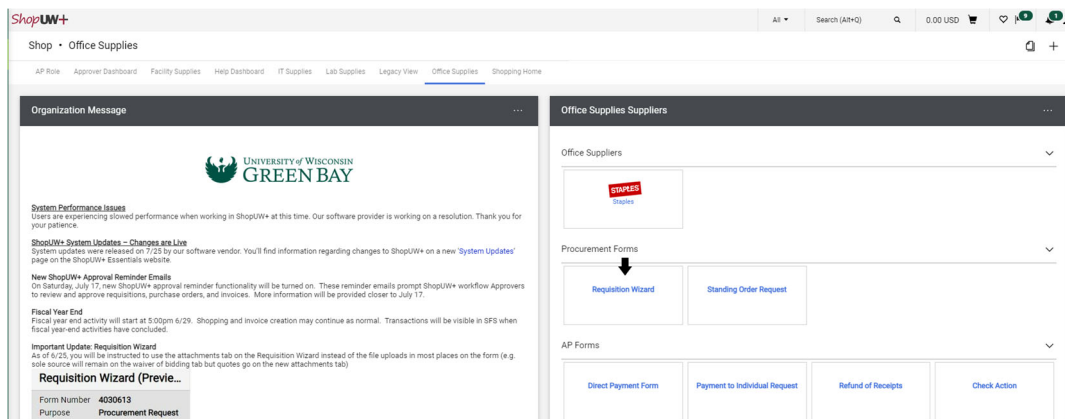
ShopUW+

All ▾ Search (Alt+Q) 0.00 USD 9 1

Shop • Office Supplies

AP Role Approver Dashboard Facility Supplies Help Dashboard IT Supplies Lab Supplies Legacy View Office Supplies Shopping Home

Organization Message ···

UNIVERSITY of WISCONSIN GREEN BAY

System Performance Issues
Users are experiencing slowed performance when working in ShopUW+ at this time. Our software provider is working on a resolution. Thank you for your patience.

ShopUW+ System Updates – Changes are Live
System updates were released on 7/25 by our software vendor. You'll find information regarding changes to ShopUW+ on a new 'System Updates' page on the ShopUW+ Essentials website.

New ShopUW+ Approval Reminder Emails
On Saturday, July 17, new ShopUW+ approval reminder functionality will be turned on. These reminder emails prompt ShopUW+ workflow Approvers to review and approve requisitions, purchase orders, and invoices. More information will be provided closer to July 17.

Fiscal Year End
Fiscal year end activity will start at 5:00pm 6/29. Shopping and invoice creation may continue as normal. Transactions will be visible in SFS when fiscal year-end activities have concluded.

Important Update: Requisition Wizard
As of 6/25, you will be instructed to use the attachments tab on the Requisition Wizard instead of the file uploads in most places on the form (e.g. sole source will remain on the waiver of bidding tab but quotes go on the new attachments tab)

Requisition Wizard (Previe...
Form Number 4030613
Purpose Procurement Request

Office Supplies Suppliers ···

Office Suppliers

STAPLES
Staples

Procurement Forms

Requisition Wizard
Standing Order Request

AP Forms

Direct Payment Form
Payment to Individual Request
Refund of Receipts
Check Action